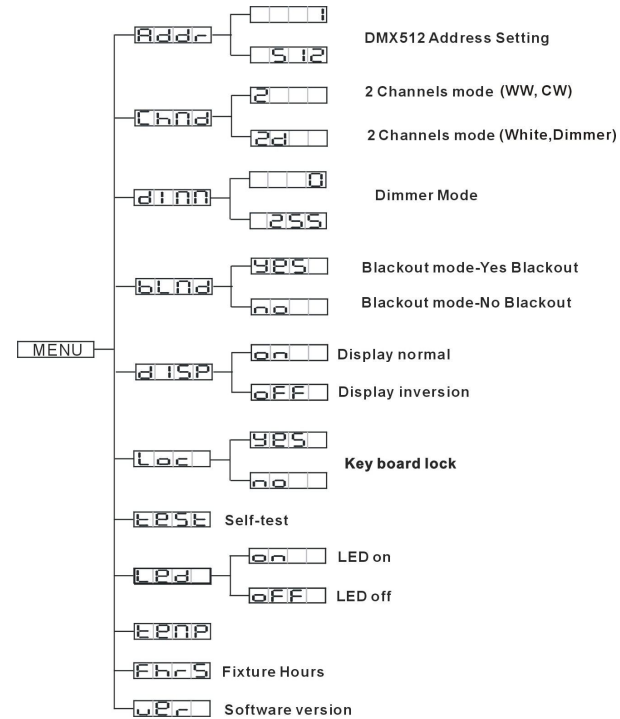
MENU

Addr
1
512
DMX512 Address Setting

ChNd
2
2d
2 Channels mode (WW, CW)
2 Channels mode (White,Dimmer)

dINN
0
255
Dimmer Mode

bLNd
YES
no
Blackout mode-Yes Blackout
Blackout mode-No Blackout

dISP
on
oFF
Display normal
Display inversion

Loc
YES
no
Key board lock

tESt
Self-test

LEd
on
oFF
LED on
LED off

tENP

FhrS
Fixture Hours

uEr
Software version